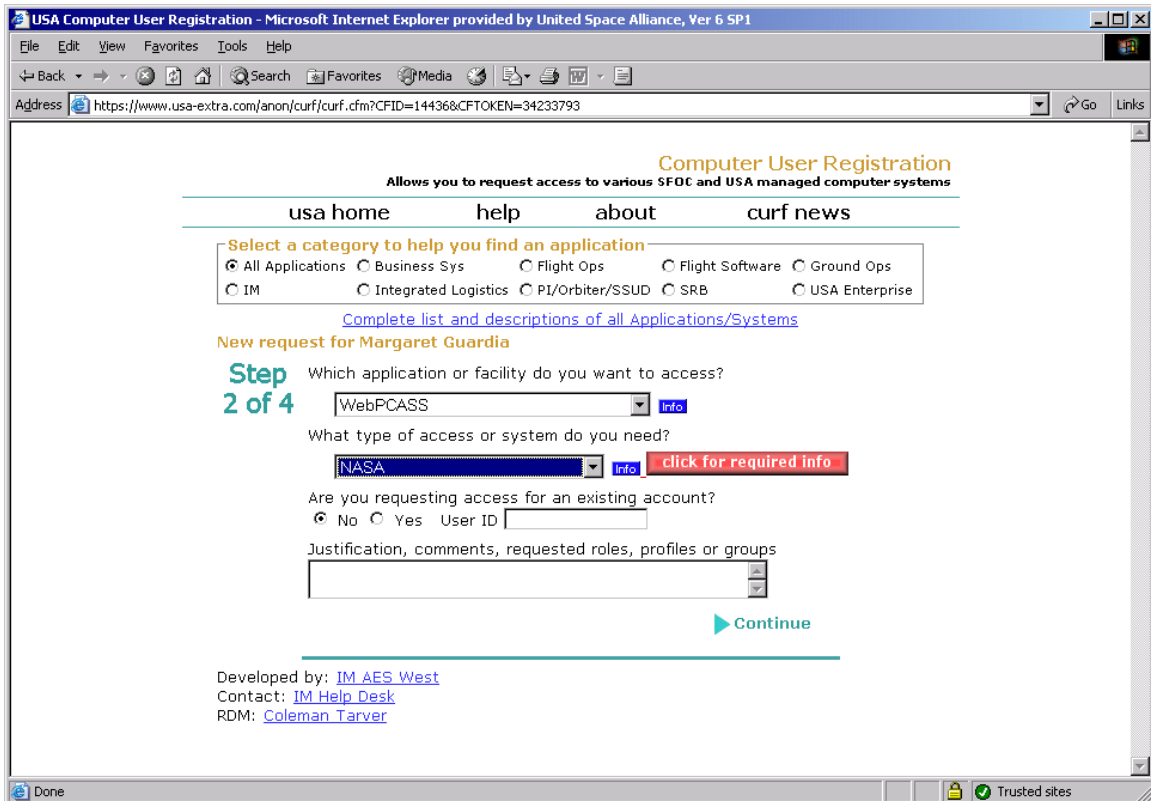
USA Computer User Registration - Microsoft Internet Explorer provided by United Space Alliance, Ver 6 SP1

File Edit View Favorites Tools Help

Back Search Favorites Media

Address https://www.usa-extra.com/anon/curf/curf.cfm?CFID=14436&CFTOKEN=34233793 Go Links

Computer User Registration
Allows you to request access to various SFOC and USA managed computer systems

usa home help about curf news

Select a category to help you find an application
All Applications Business Sys Flight Ops Flight Software Ground Ops
IM Integrated Logistics PI/Orbiter/SSUD SRB USA Enterprise

Complete list and descriptions of all Applications/Systems

New request for Margaret Guardia

Step 2 of 4

Which application or facility do you want to access?

WebPCASS Info

What type of access or system do you need?

NASA Info click for required info

Are you requesting access for an existing account?
No Yes User ID

Justification, comments, requested roles, profiles or groups

Continue

Developed by: IM AES West
Contact: IM Help Desk
RDM: Coleman Tarver

Done Trusted sites